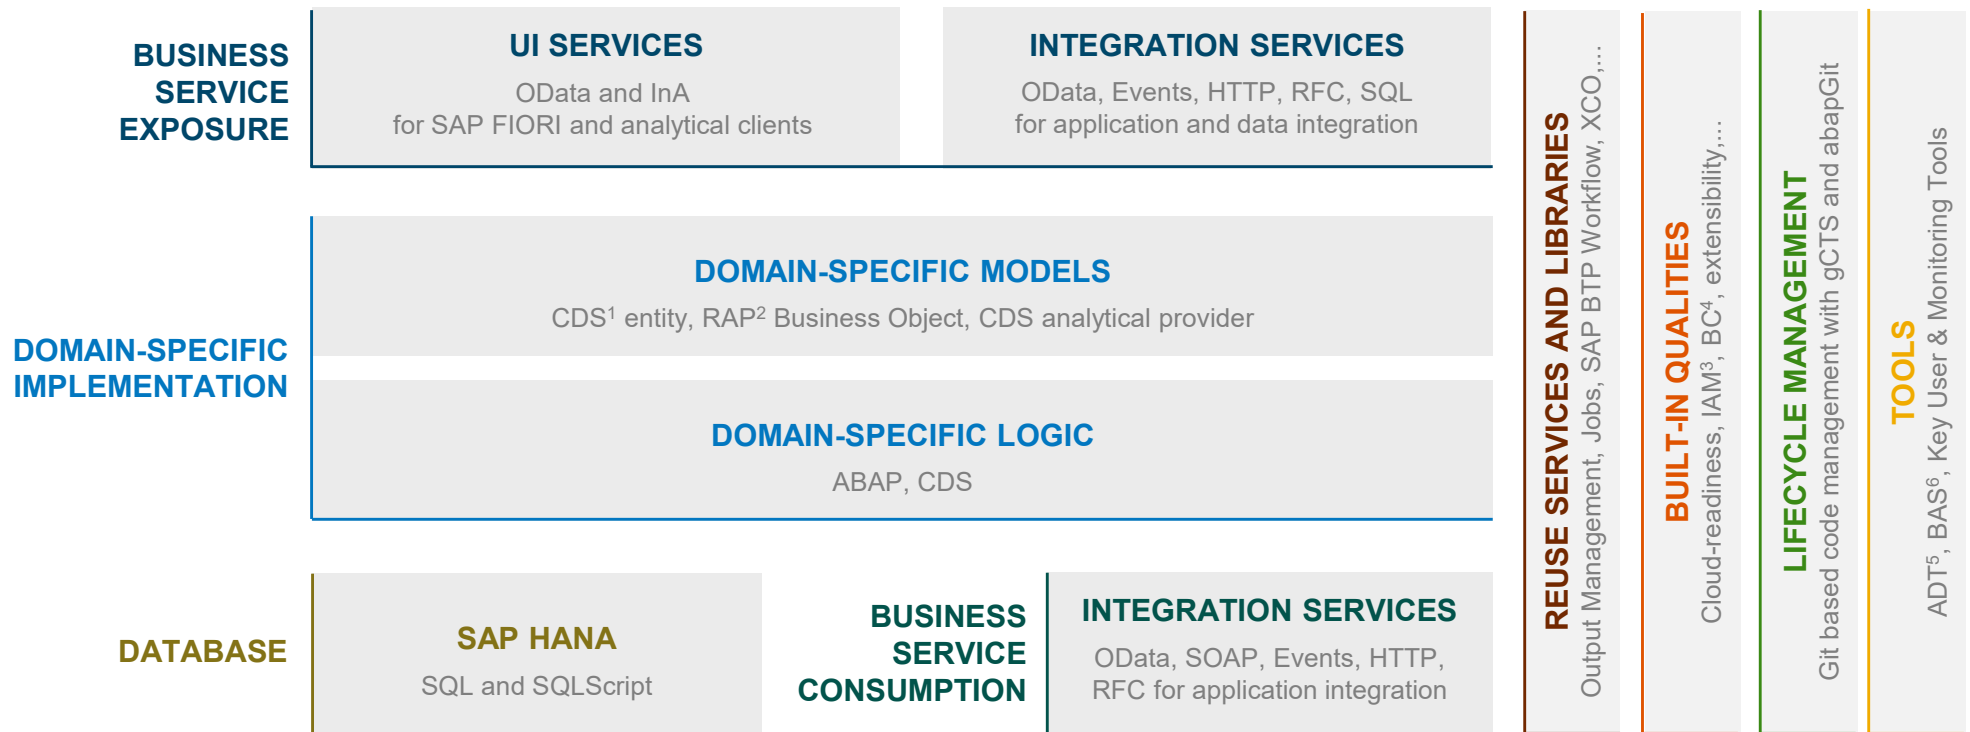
BUSINESS SERVICE EXPOSURE

UI SERVICES
OData and InA
for SAP FIORI and analytical clients

INTEGRATION SERVICES
OData, Events, HTTP, RFC, SQL
for application and data integration

DOMAIN-SPECIFIC IMPLEMENTATION

DOMAIN-SPECIFIC MODELS
CDS$^1$ entity, RAP$^2$ Business Object, CDS analytical provider

DOMAIN-SPECIFIC LOGIC
ABAP, CDS

DATABASE

SAP HANA
SQL and SQLScript

BUSINESS SERVICE CONSUMPTION

INTEGRATION SERVICES
OData, SOAP, Events, HTTP, RFC for application integration

REUSE SERVICES AND LIBRARIES
Output Management, Jobs, SAP BTP Workflow, XCO,...

BUILT-IN QUALITIES
Cloud-readiness, IAM$^3$, BC$^4$, extensibility,...

LIFECYCLE MANAGEMENT
Git based code management with gCTS and abapGit

TOOLS
ADT$^5$, BAS$^6$, Key User & Monitoring Tools